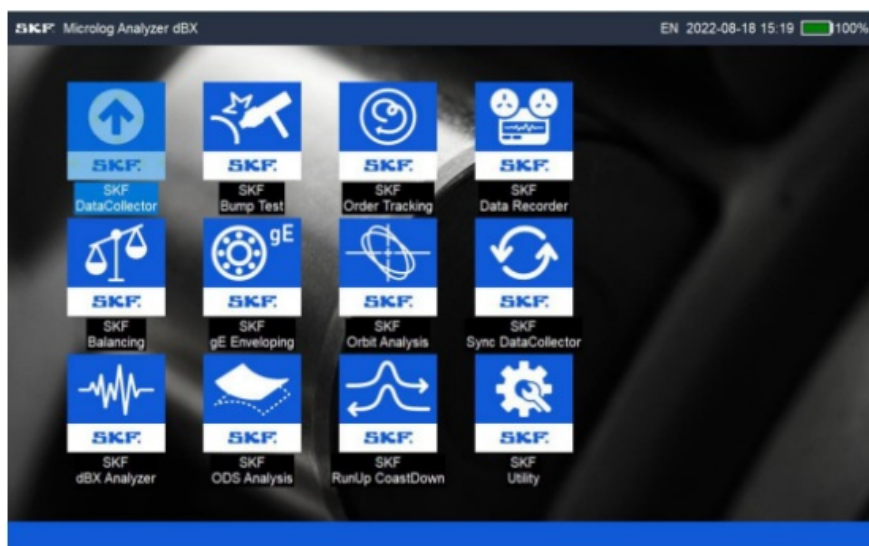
SKF Microlog Analyzer dBX

EN 2022-08-18 15:19 100%

SKF
SKF DataCollector

SKF
SKF Bump Test

SKF
SKF Order Tracking

SKF
SKF Data Recorder

SKF
SKF Balancing

gE
SKF
SKF gE Enveloping

SKF
SKF Orbit Analysis

SKF
SKF Sync DataCollector

SKF
SKF dBX Analyzer

SKF
SKF ODS Analysis

SKF
SKF RunUp CoastDown

SKF
SKF Utility